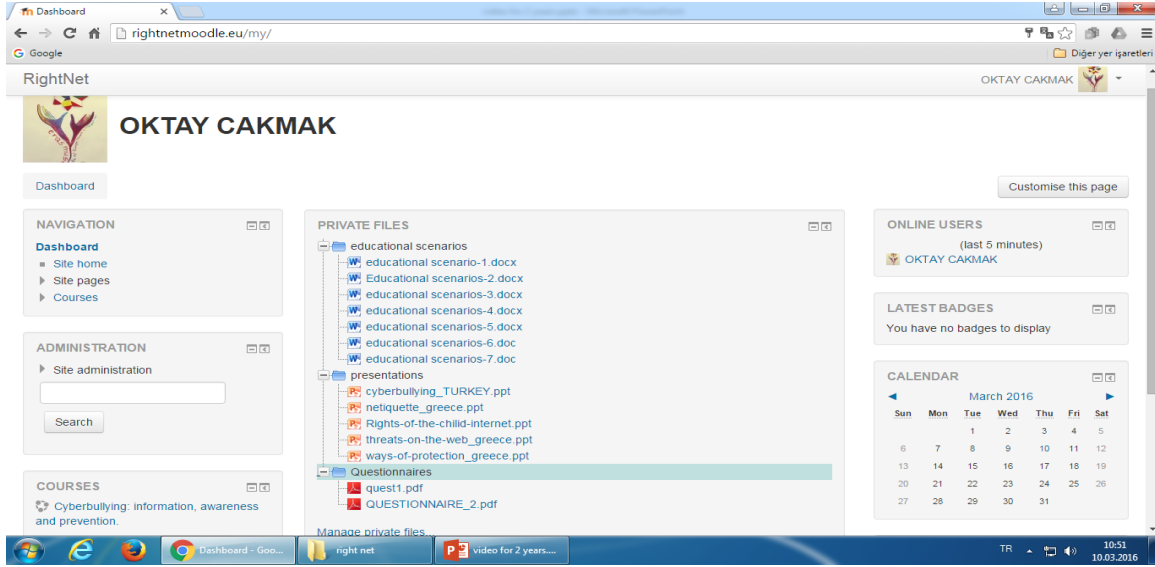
Dashboard ×

rightnetmoodle.eu/my/

Google

Diğer yer işaretleri

RightNet

OKTAY CAKMAK

OKTAY CAKMAK

Dashboard

Customise this page

NAVIGATION

Dashboard
Site home
Site pages
Courses

ADMINISTRATION

Site administration

Search

COURSES

Cyberbullying: information, awareness and prevention.

PRIVATE FILES

educational scenarios
educational scenario-1.docx
Educational scenarios-2.docx
educational scenarios-3.docx
educational scenarios-4.docx
educational scenarios-5.docx
educational scenarios-6.doc
educational scenarios-7.doc
presentations
cyberbullying_TURKEY.ppt
netiquette_greece.ppt
Rights-of-the-chilid-internet.ppt
threats-on-the-web_greece.ppt
ways-of-protection_greece.ppt
Questionnaires
quest1.pdf
QUESTIONNAIRE_2.pdf

Manage private files...

ONLINE USERS

(last 5 minutes)
OKTAY CAKMAK

LATEST BADGES

You have no badges to display

CALENDAR

March 2016

| Sun | Mon | Tue | Wed | Thu | Fri | Sat |
|---|---|---|---|---|---|---|
| | | 1 | 2 | 3 | 4 | 5 |
| 6 | 7 | 8 | 9 | 10 | 11 | 12 |
| 13 | 14 | 15 | 16 | 17 | 18 | 19 |
| 20 | 21 | 22 | 23 | 24 | 25 | 26 |
| 27 | 28 | 29 | 30 | 31 | | |

Dashboard - Goo...

right net

video for 2 years....

TR

10:51
10.03.2016